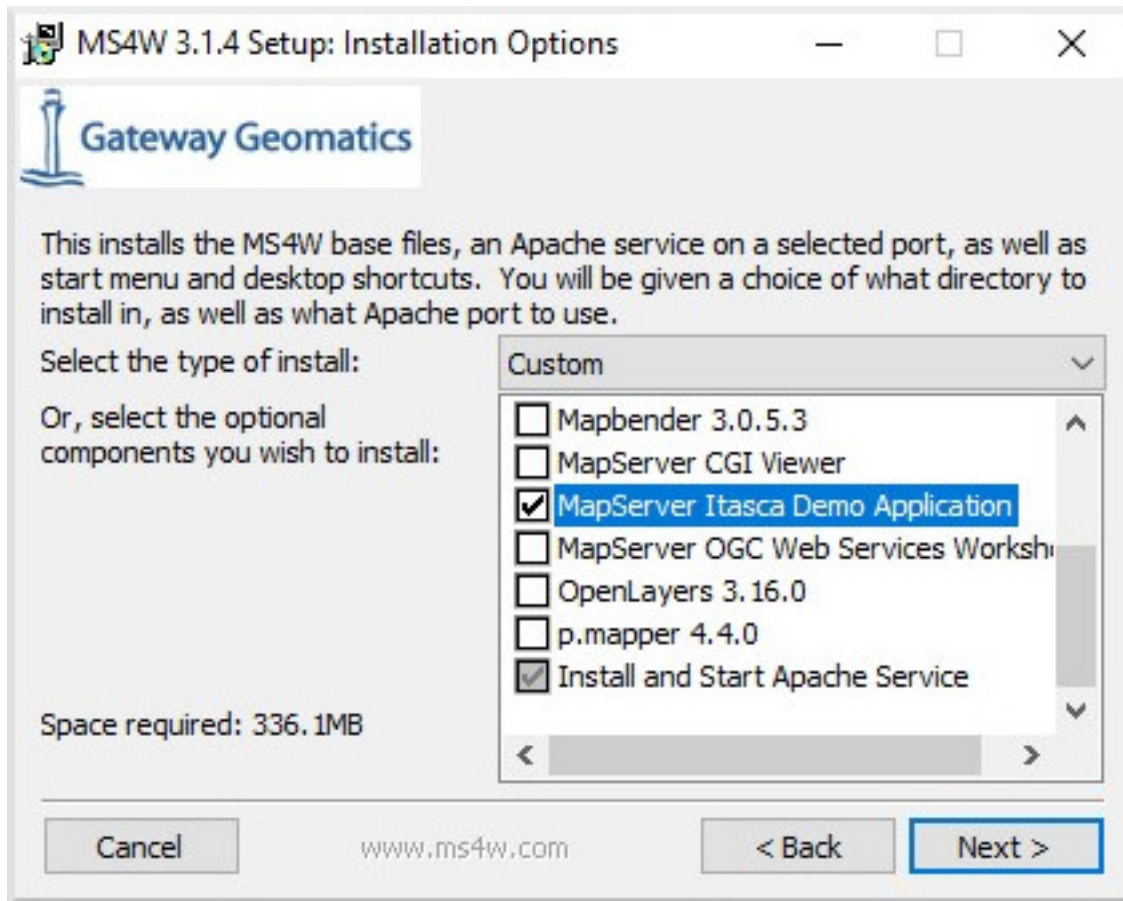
MS4W 3.1.4 Setup: Installation Options

Gateway Geomatics

This installs the MS4W base files, an Apache service on a selected port, as well as start menu and desktop shortcuts. You will be given a choice of what directory to install in, as well as what Apache port to use.

Select the type of install:

Custom

Or, select the optional components you wish to install:

Mapbender 3.0.5.3
MapServer CGI Viewer
MapServer Itasca Demo Application
MapServer OGC Web Services Worksh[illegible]
OpenLayers 3.16.0
p.mapper 4.4.0
Install and Start Apache Service

Space required: 336.1MB

Cancel

www.ms4w.com

< Back

Next >